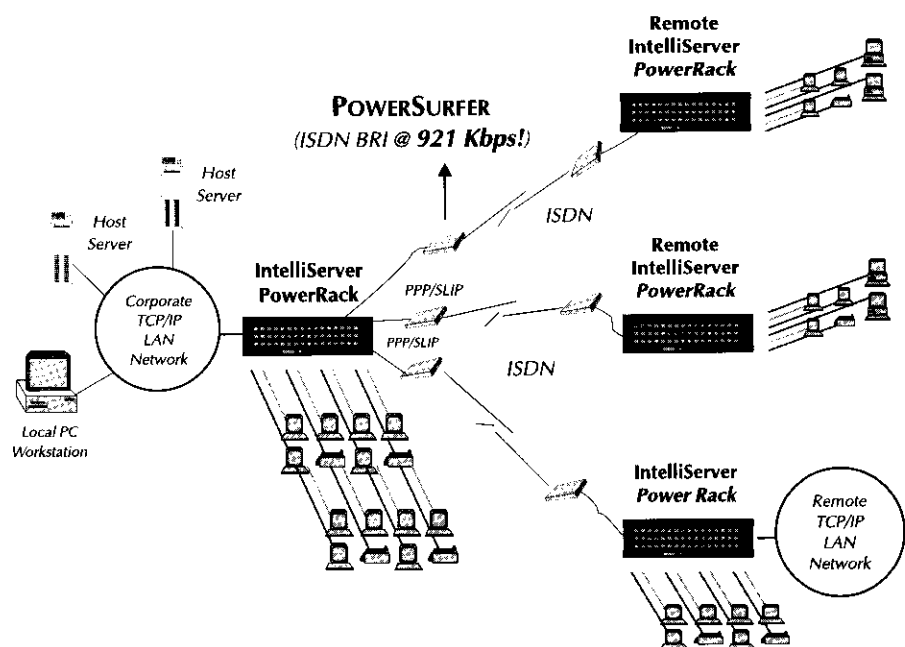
Remote IntelliServer PowerRack

POWERSURFER
(ISDN BRI @ 921 Kbps!)

Host Server

Host Server

ISDN

Remote IntelliServer PowerRack

IntelliServer PowerRack

PPP/SLIP

Corporate TCP/IP LAN Network

PPP/SLIP

ISDN

Local PC Workstation

IntelliServer Power Rack

Remote TCP/IP LAN Network